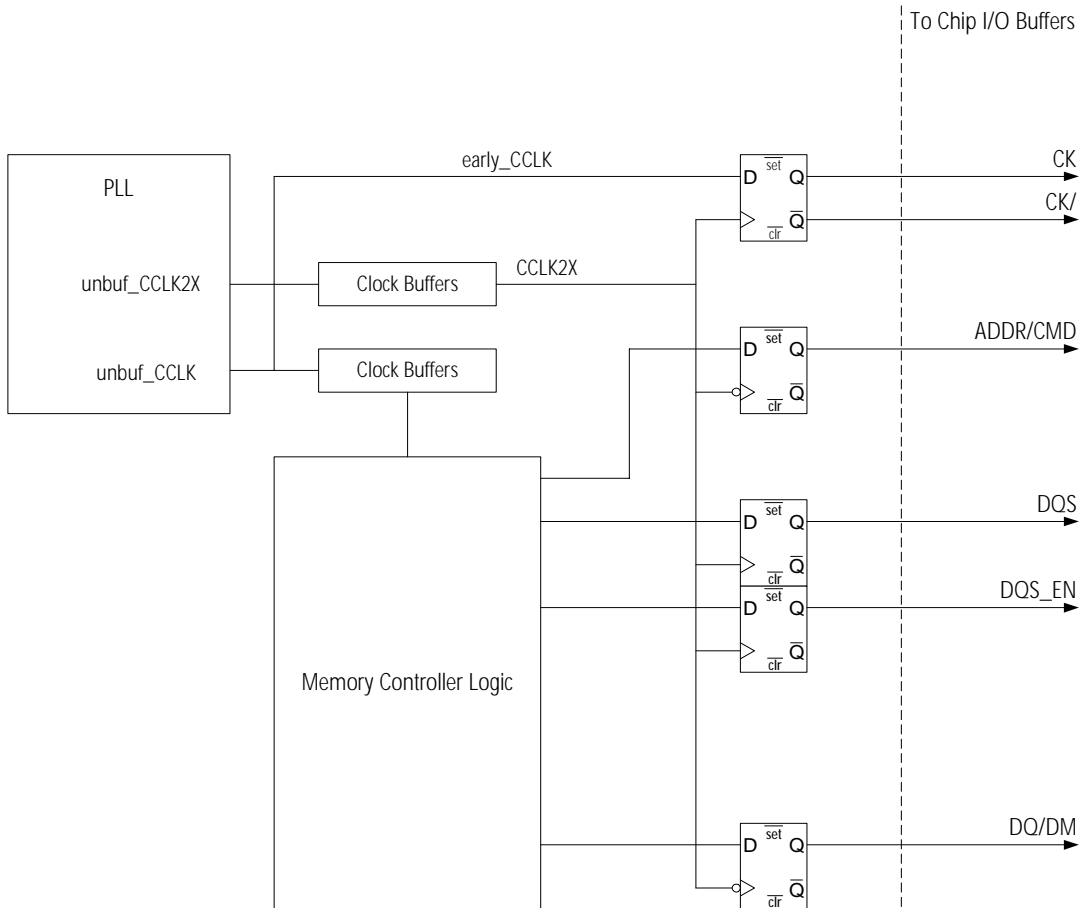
To Chip I/O Buffers

PLL

unbuf_CCLK2X

unbuf_CCLK

early_CCLK

Clock Buffers

CCLK2X

Clock Buffers

Memory Controller Logic

D $\overline{set}$ Q
$\overline{clr}$ $\overline{Q}$

CK

CK/

D $\overline{set}$ Q
$\overline{clr}$ $\overline{Q}$

ADDR/CMD

D $\overline{set}$ Q
$\overline{clr}$ $\overline{Q}$

DQS

D $\overline{set}$ Q
$\overline{clr}$ $\overline{Q}$

DQS_EN

D $\overline{set}$ Q
$\overline{clr}$ $\overline{Q}$

DQ/DM